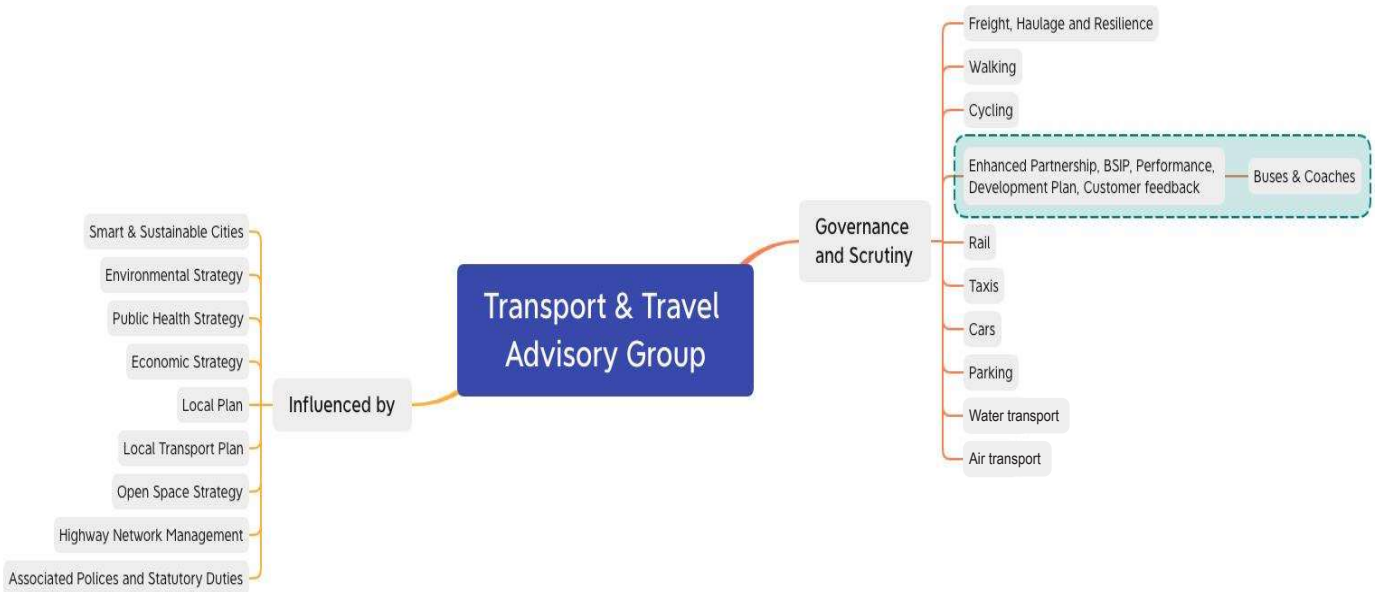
Transport & Travel Advisory Group

Influenced by

Smart & Sustainable Cities

Environmental Strategy

Public Health Strategy

Economic Strategy

Local Plan

Local Transport Plan

Open Space Strategy

Highway Network Management

Associated Polices and Statutory Duties

Governance and Scrutiny

Freight, Haulage and Resilience

Walking

Cycling

Enhanced Partnership, BSIP, Performance, Development Plan, Customer feedback

Buses & Coaches

Rail

Taxis

Cars

Parking

Water transport

Air transport